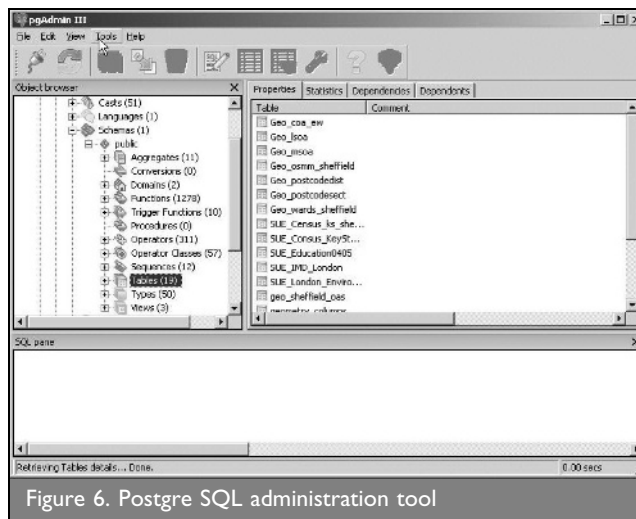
pgAdmin III

File Edit View Tools Help

Object browser

Casts (51)
Languages (1)
Schemas (1)
public
Aggregates (11)
Conversions (0)
Domains (2)
Functions (1278)
Trigger Functions (10)
Procedures (0)
Operators (311)
Operator Classes (57)
Sequences (12)
Tables (19)
Types (50)
Views (3)

Properties | Statistics | Dependencies | Dependents

| Table | Comment |
|---|---|
| Geo_coa_ew | |
| Geo_lsoa | |
| Geo_msoa | |
| Geo_osmm_sheffield | |
| Geo_postcodedist | |
| Geo_postcodesect | |
| Geo_wards_sheffield | |
| SUE_Census_ks_she... | |
| SUE_Census_KeySt... | |
| SUE_Education0405 | |
| SUE_IMD_London | |
| SUE_London_Enviro... | |
| geo_sheffield_oas | |
| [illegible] | |

SQL pane

Retrieving Tables details... Done.

0.00 secs

Figure 6. Postgre SQL administration tool